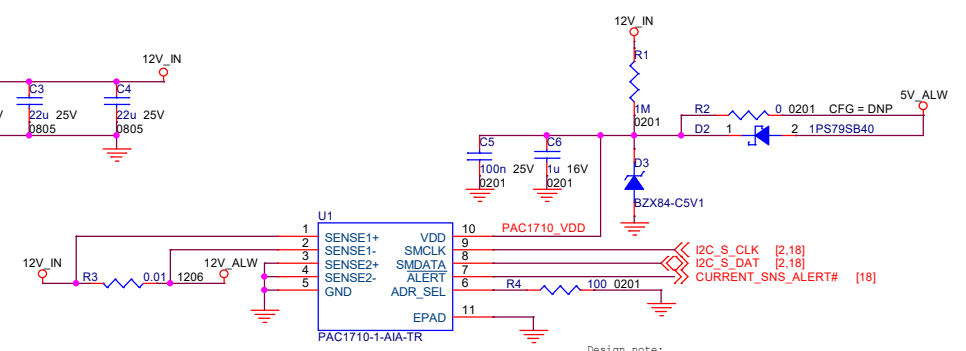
12V_IN

C3
22u 25V
0805

C4
22u 25V
0805

12V_IN

R1

1M
0201

R2 0_0201 CFG = DNP

5V_ALW

D2 1 2 1PS79SB40

C5
100n 25V
0201

C6
1u 16V
0201

D3

BZX84-C5V1

U1

1 SENSE1+
2 SENSE1-
3 SENSE2+
4 SENSE2-
5 GND

VDD 10
SMCLK 9
SMDATA 8
ALERT 7
ADR_SEL 6
EPAD 11

PAC1710_VDD

I2C_S_CLK [2,18]
I2C_S_DAT [2,18]
CURRENT_SNS_ALERT# [18]

12V_IN

R3 0.01 1206

12V_ALW

R4 100 0201

PAC1710-1-AIA-TR

Design note: